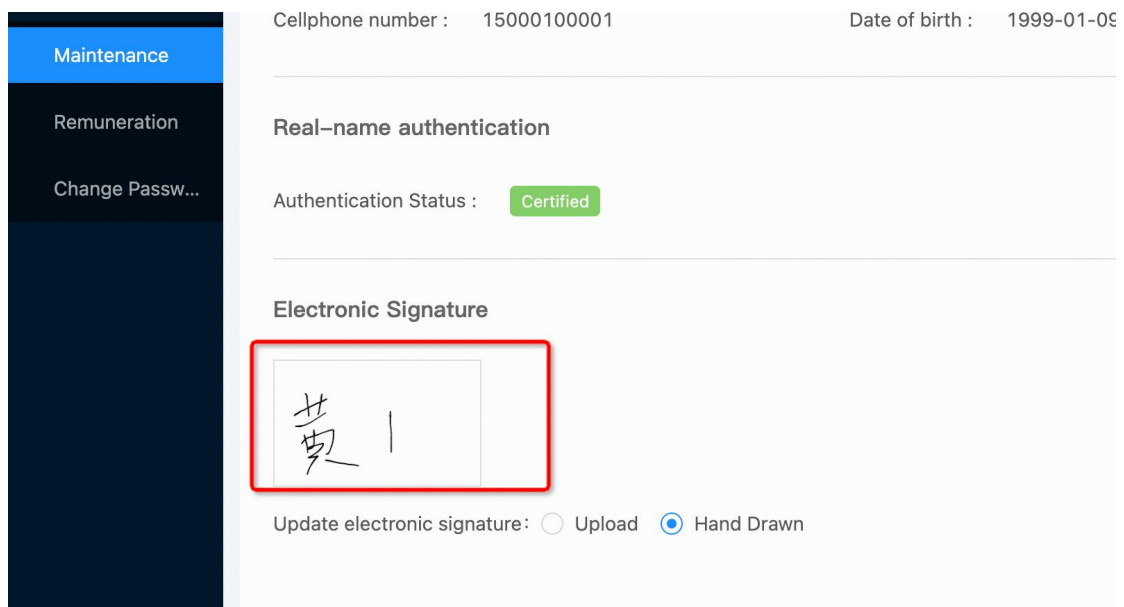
Maintenance

Remuneration

Change Passw...

Cellphone number : 15000100001

Date of birth : 1999-01-0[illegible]

Real–name authentication

Authentication Status : Certified

Electronic Signature

黄 |

Update electronic signature: Upload Hand Drawn